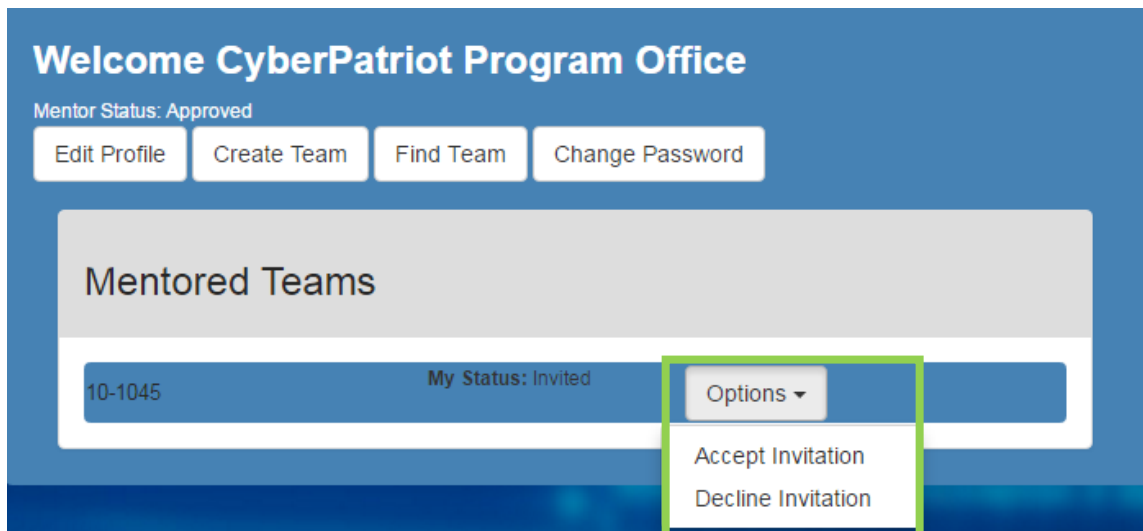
Welcome CyberPatriot Program Office

Mentor Status: Approved

Edit Profile
Create Team
Find Team
Change Password

Mentored Teams

10-1045
My Status: Invited
Options

Accept Invitation
Decline Invitation